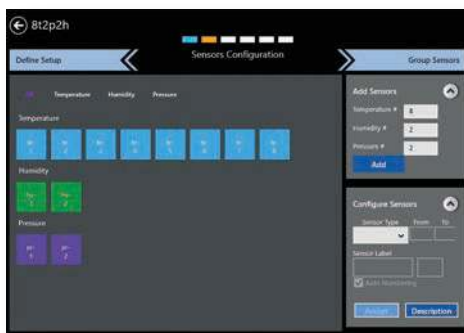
8t2p2h

Define Setup

Sensors Configuration

Group Sensors

Temperature Humidity Pressure

Temperature

Humidity

Pressure

Add Sensors

Temperature # 8

Humidity # 2

Pressure # 2

Add

Configure Sensors

Sensor Type From To

Sensor Label

Auto Numbering

Assign Description